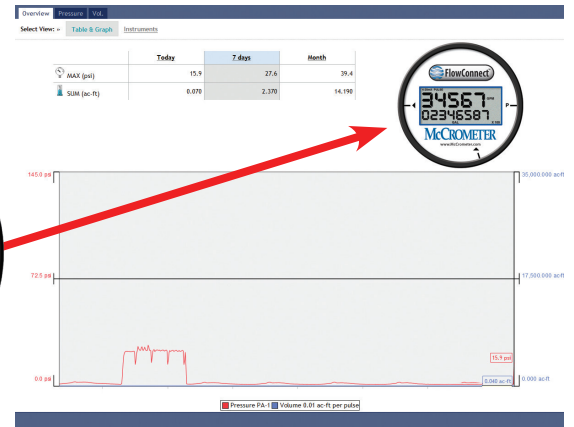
Overview Pressure Vol.

Select View: » Table & Graph Instruments

| | Today | 7 days | Month |
|---|---|---|---|
| MAX (psi) | 15.9 | 27.6 | 39.4 |
| SUM (ac-ft) | 0.070 | 2.370 | 14.190 |

FlowConnect

34567

02346587

McCROMETER

www.McCrometer.com

145.0 psi

35,000.000 ac-ft

72.5 psi

17,500.000 ac-ft

15.9 psi

0.0 psi

0.040 ac-ft

0.000 ac-ft

Pressure PA-1 Volume 0.01 ac-ft per pulse